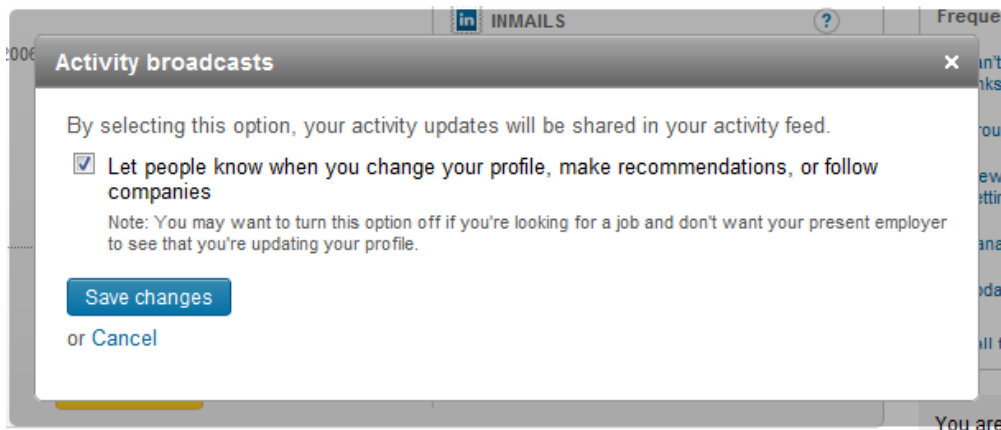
in INMAILS

?

Freque

2006

Activity broadcasts

×

By selecting this option, your activity updates will be shared in your activity feed.

Let people know when you change your profile, make recommendations, or follow companies

Note: You may want to turn this option off if you're looking for a job and don't want your present employer to see that you're updating your profile.

Save changes

or Cancel

You are